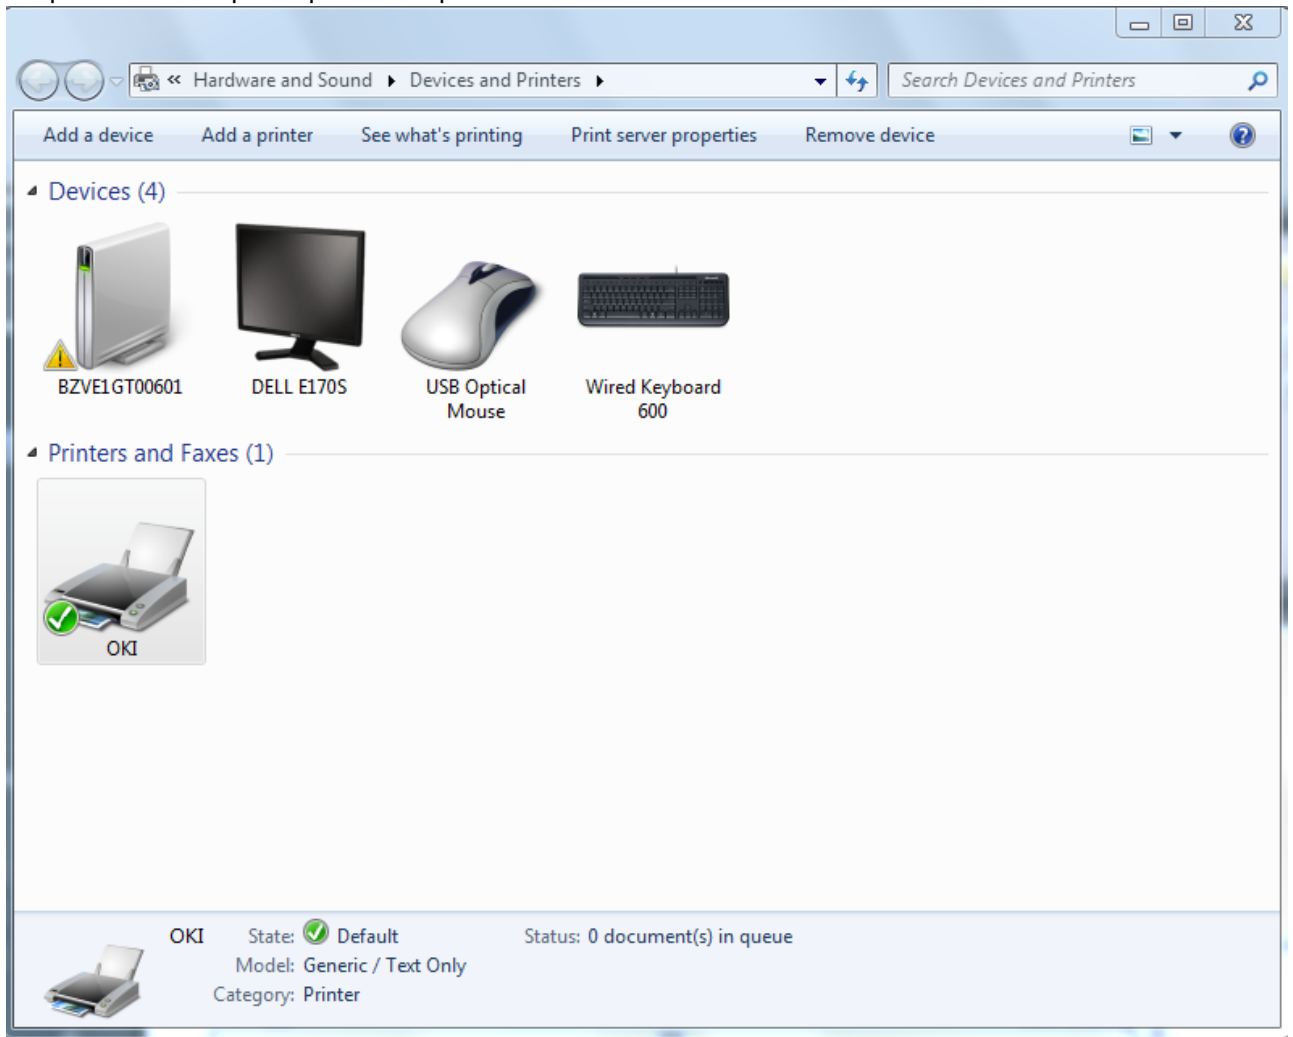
« Hardware and Sound ▸ Devices and Printers ▸

Search Devices and Printers

Add a device Add a printer See what's printing Print server properties Remove device

Devices (4)

BZVE1GT00601

DELL E170S

USB Optical Mouse

Wired Keyboard 600

Printers and Faxes (1)

OKI

OKI State: Default Status: 0 document(s) in queue
Model: Generic / Text Only
Category: Printer